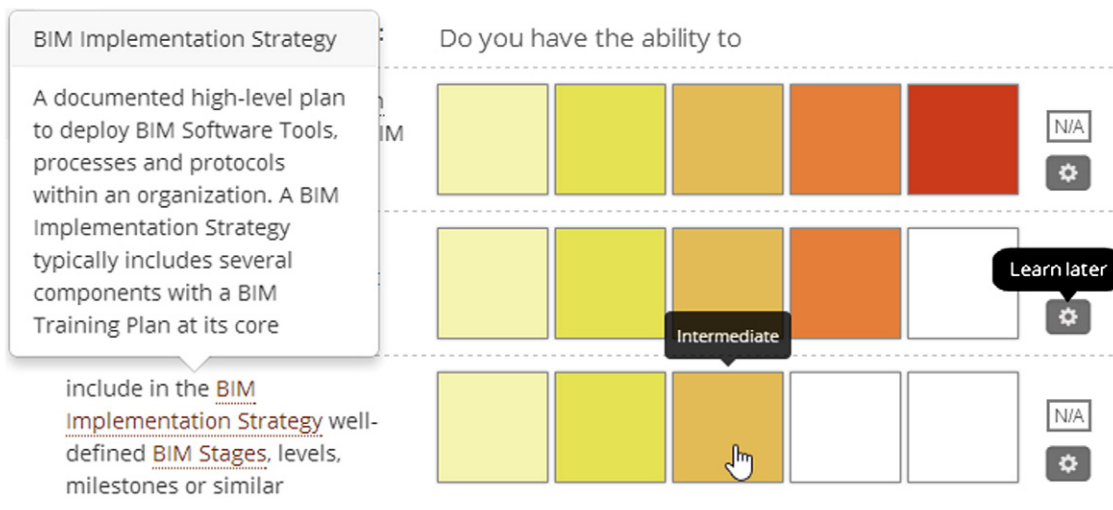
BIM Implementation Strategy

A documented high-level plan to deploy BIM Software Tools, processes and protocols within an organization. A BIM Implementation Strategy typically includes several components with a BIM Training Plan at its core

Do you have the ability to

N/A

Learn later

Intermediate

include in the BIM Implementation Strategy well-defined BIM Stages, levels, milestones or similar

N/A